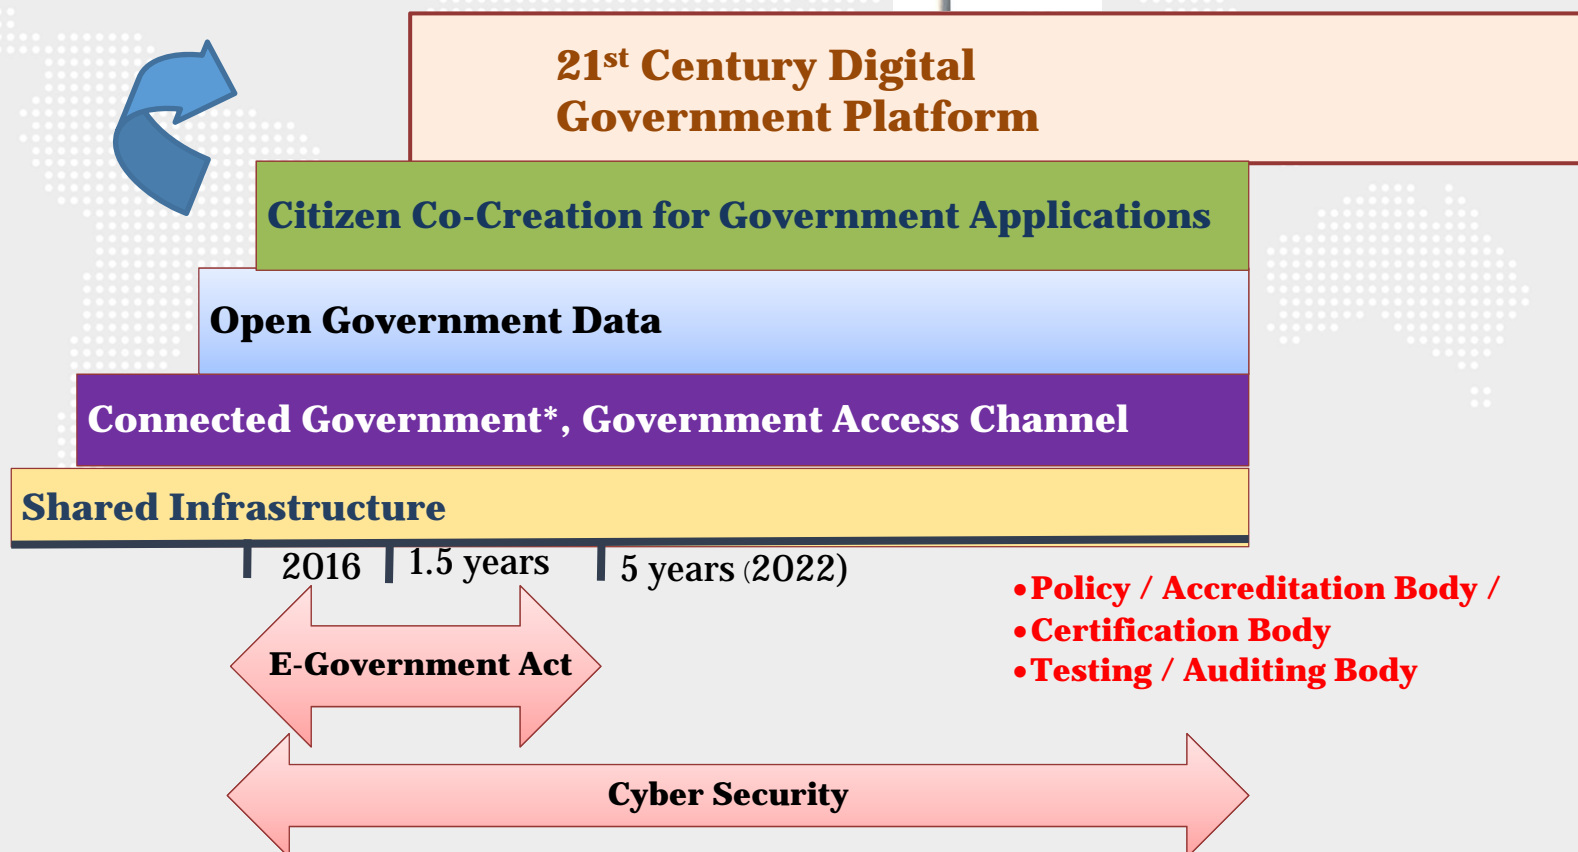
$21^{st}$ Century Digital Government Platform

Citizen Co-Creation for Government Applications

Open Government Data

Connected Government*, Government Access Channel

Shared Infrastructure

2016

1.5 years

5 years (2022)

E-Government Act

•Policy / Accreditation Body /
•Certification Body
•Testing / Auditing Body

Cyber Security